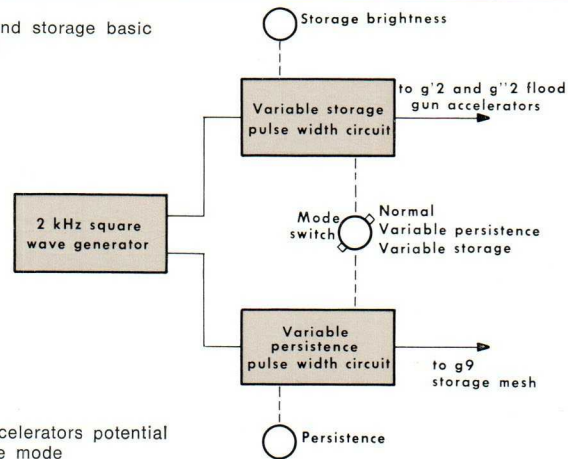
nd storage basic

Storage brightness

Variable storage pulse width circuit

to g'2 and g''2 flood gun accelerators

2 kHz square wave generator

Mode switch

Normal
Variable persistence
Variable storage

Variable persistence pulse width circuit

to g9 storage mesh

ccelerators potential
e mode

Persistence